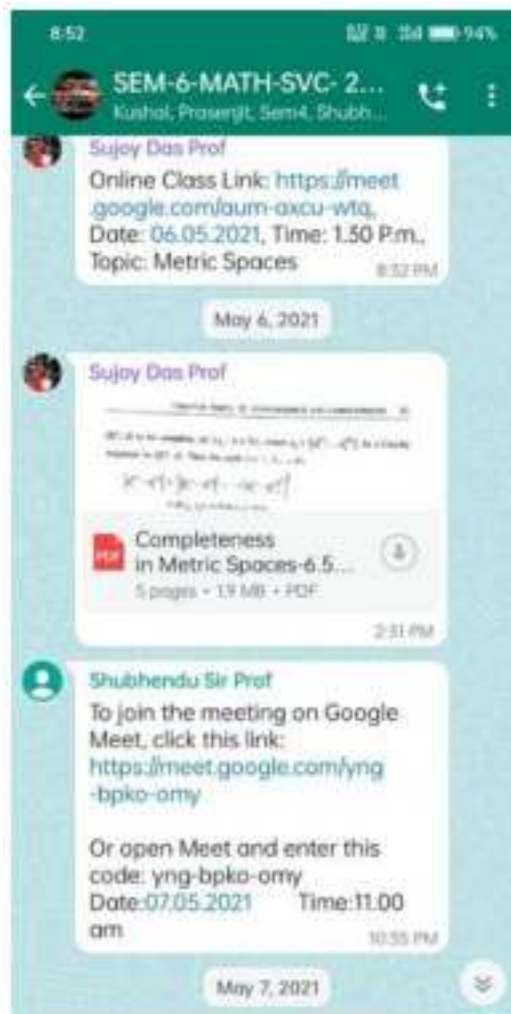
8:52

94%

SEM-6-MATH-SVC- 2...

Kushal, Prasenjit, Sem4, Shubh...

Sujoy Das Prof

Online Class Link: https://meet.google.com/aum-axcu-wtq, Date: 06.05.2021, Time: 1.50 P.m., Topic: Metric Spaces

8:32 PM

May 6, 2021

Sujoy Das Prof

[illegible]

PDF

Completeness in Metric Spaces-6.5...

5 pages • 1.9 MB • PDF

2:31 PM

Shubhendu Sir Prof

To join the meeting on Google Meet, click this link: https://meet.google.com/yng-bpko-omy

Or open Meet and enter this code: yng-bpko-omy
Date:07.05.2021 Time:11.00 am

10:55 PM

May 7, 2021